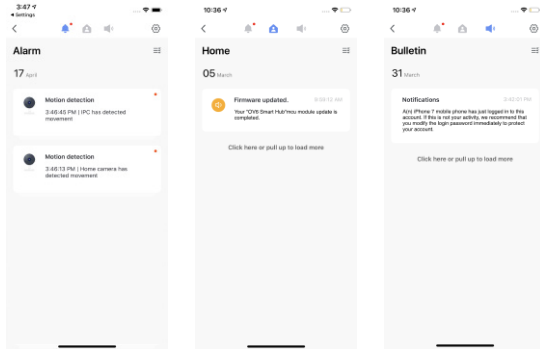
3:47
◂ Settings

Alarm

17 April

Motion detection
3:46:45 PM | IPC has detected movement

Motion detection
3:46:13 PM | Home camera has detected movement

10:36

Home

05 March

Firmware updated.
9:59:12 AM
Your "OVR Smart Hub"mcu module update is completed.

Click here or pull up to load more

10:36

Bulletin

31 March

Notifications
9:42:01 PM
A(n) iPhone 7 mobile phone has just logged in to this account. If this is not your activity, we recommend that you modify the login password immediately to protect your account.

Click here or pull up to load more